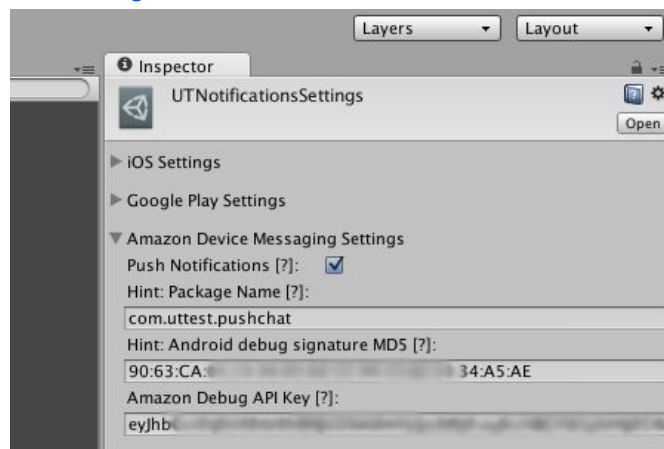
Layers
Layout
Inspector
UTNotificationsSettings
Open
iOS Settings
Google Play Settings
Amazon Device Messaging Settings
Push Notifications [?]:
Hint: Package Name [?]:
com.uttest.pushchat
Hint: Android debug signature MD5 [?]:
90:63:CA:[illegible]34:A5:AE
Amazon Debug API Key [?]:
eyJhb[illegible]